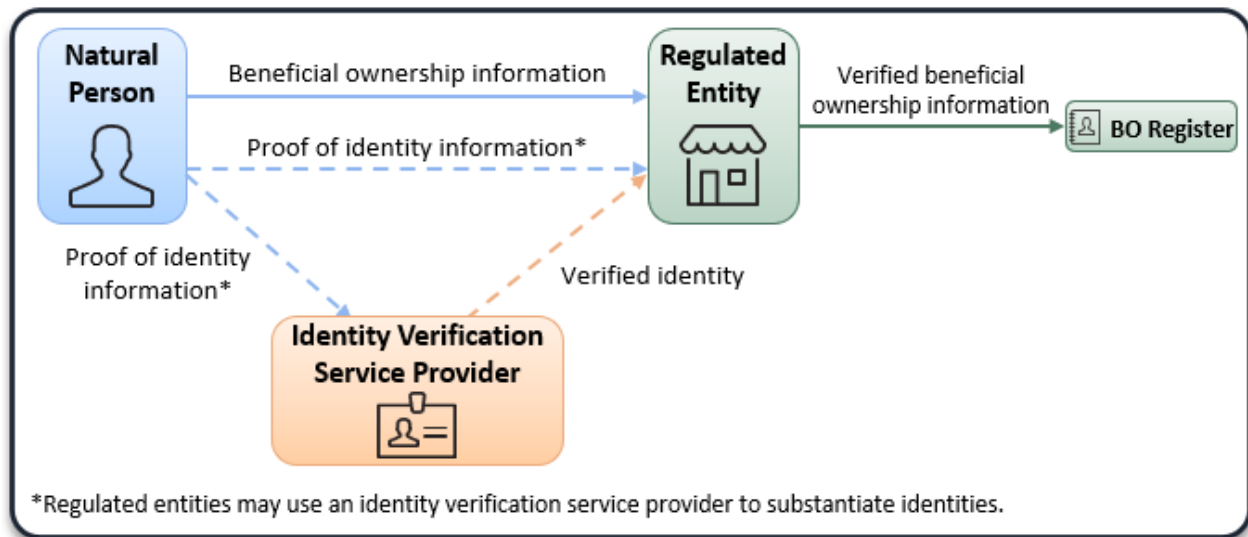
Natural Person

Beneficial ownership information

Regulated Entity

Verified beneficial ownership information

BO Register

Proof of identity information*

Proof of identity information*

Verified identity

Identity Verification Service Provider

*Regulated entities may use an identity verification service provider to substantiate identities.